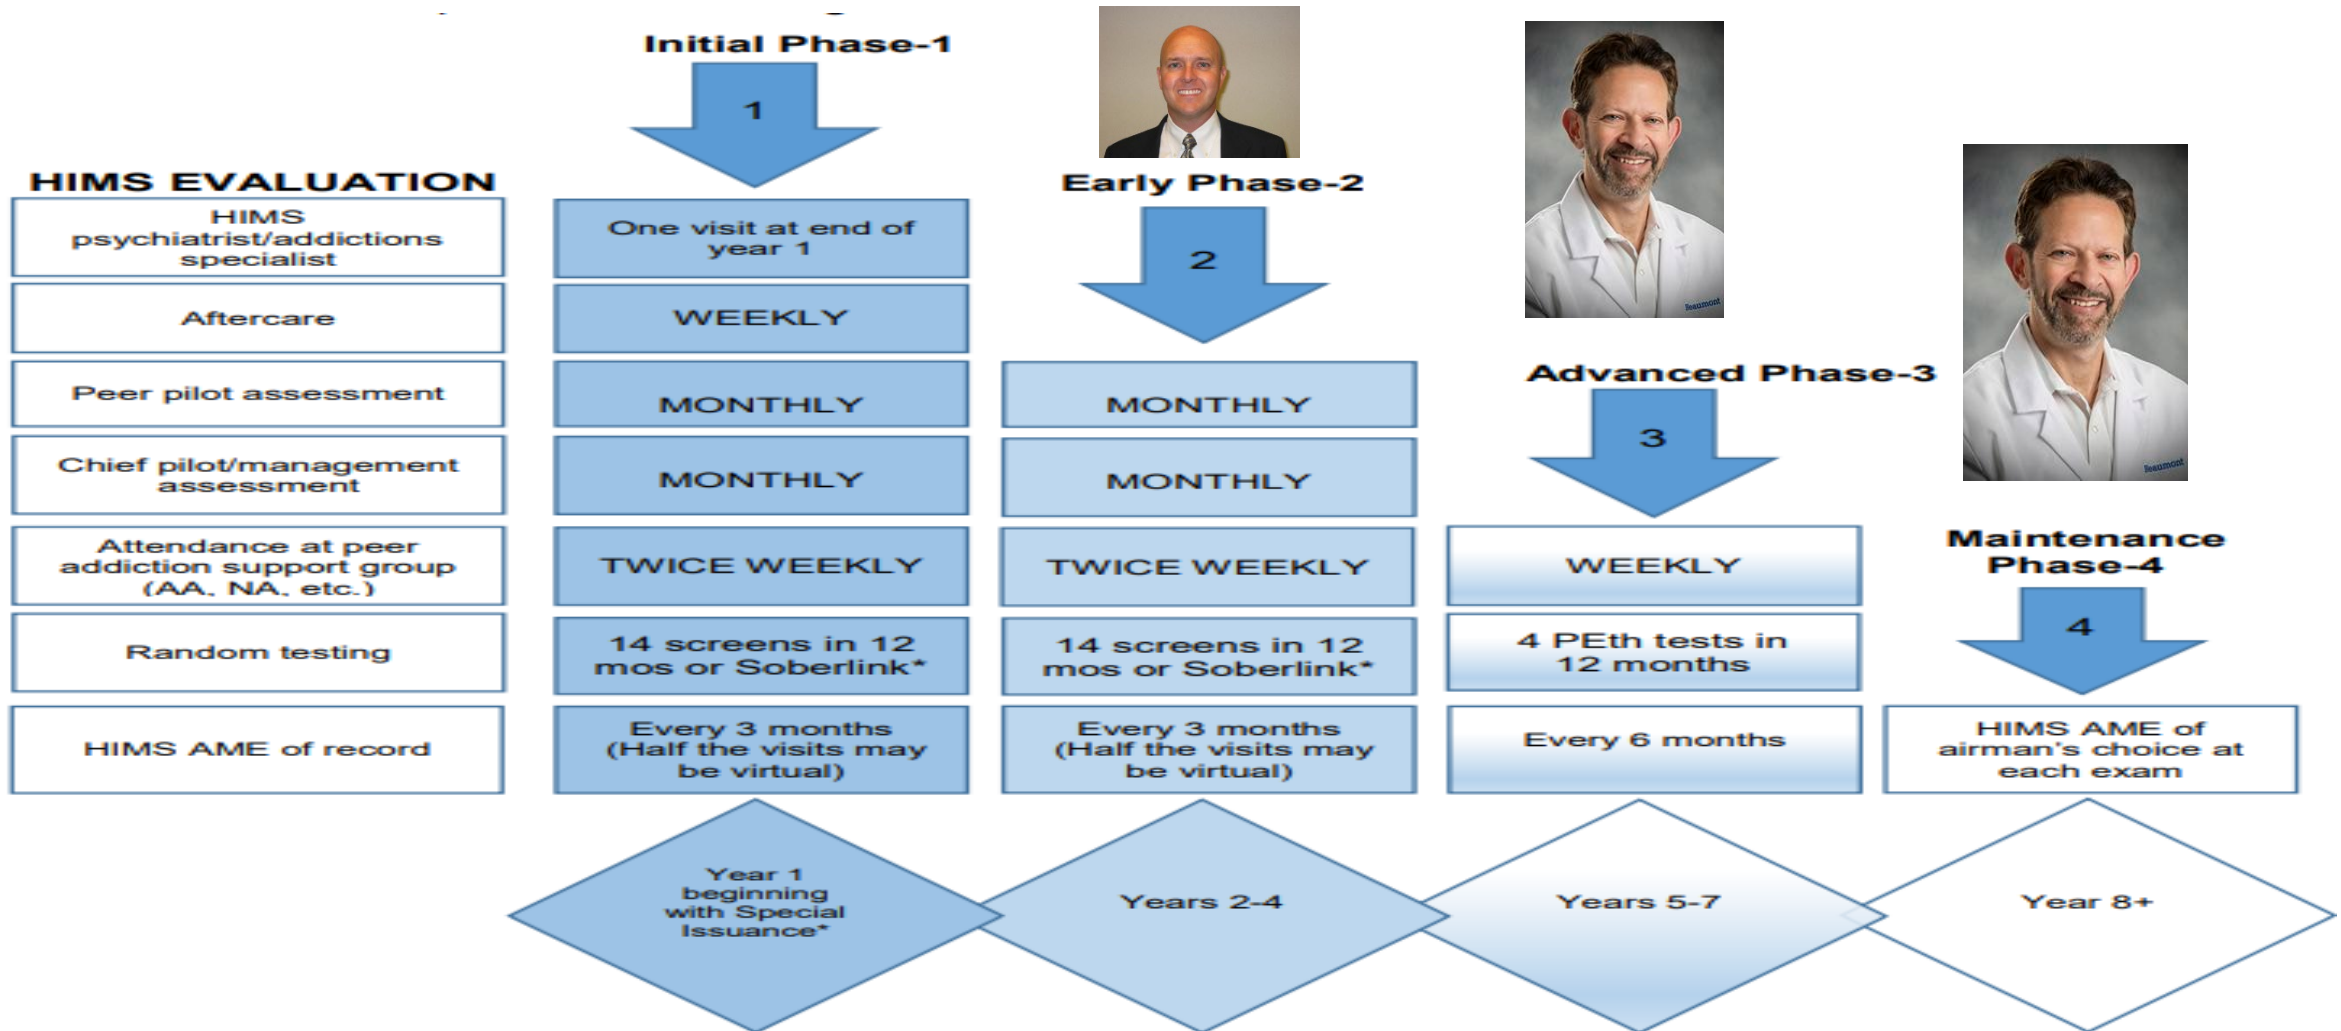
HIMS EVALUATION

Initial Phase-1

1

Early Phase-2

2

Advanced Phase-3

3

Maintenance Phase-4

4

| HIMS EVALUATION | Initial Phase-1 | Early Phase-2 | Advanced Phase-3 | Maintenance Phase-4 |
|---|---|---|---|---|
| HIMS psychiatrist/addictions specialist | One visit at end of year 1 | | | |
| Aftercare | WEEKLY | | | |
| Peer pilot assessment | MONTHLY | MONTHLY | | |
| Chief pilot/management assessment | MONTHLY | MONTHLY | | |
| Attendance at peer addiction support group (AA, NA, etc.) | TWICE WEEKLY | TWICE WEEKLY | WEEKLY | |
| Random testing | 14 screens in 12 mos or Soberlink* | 14 screens in 12 mos or Soberlink* | 4 PEth tests in 12 months | |
| HIMS AME of record | Every 3 months (Half the visits may be virtual) | Every 3 months (Half the visits may be virtual) | Every 6 months | HIMS AME of airman's choice at each exam |

Year 1 beginning with Special Issuance*

Years 2-4

Years 5-7

Year 8+

Beaumont

Beaumont